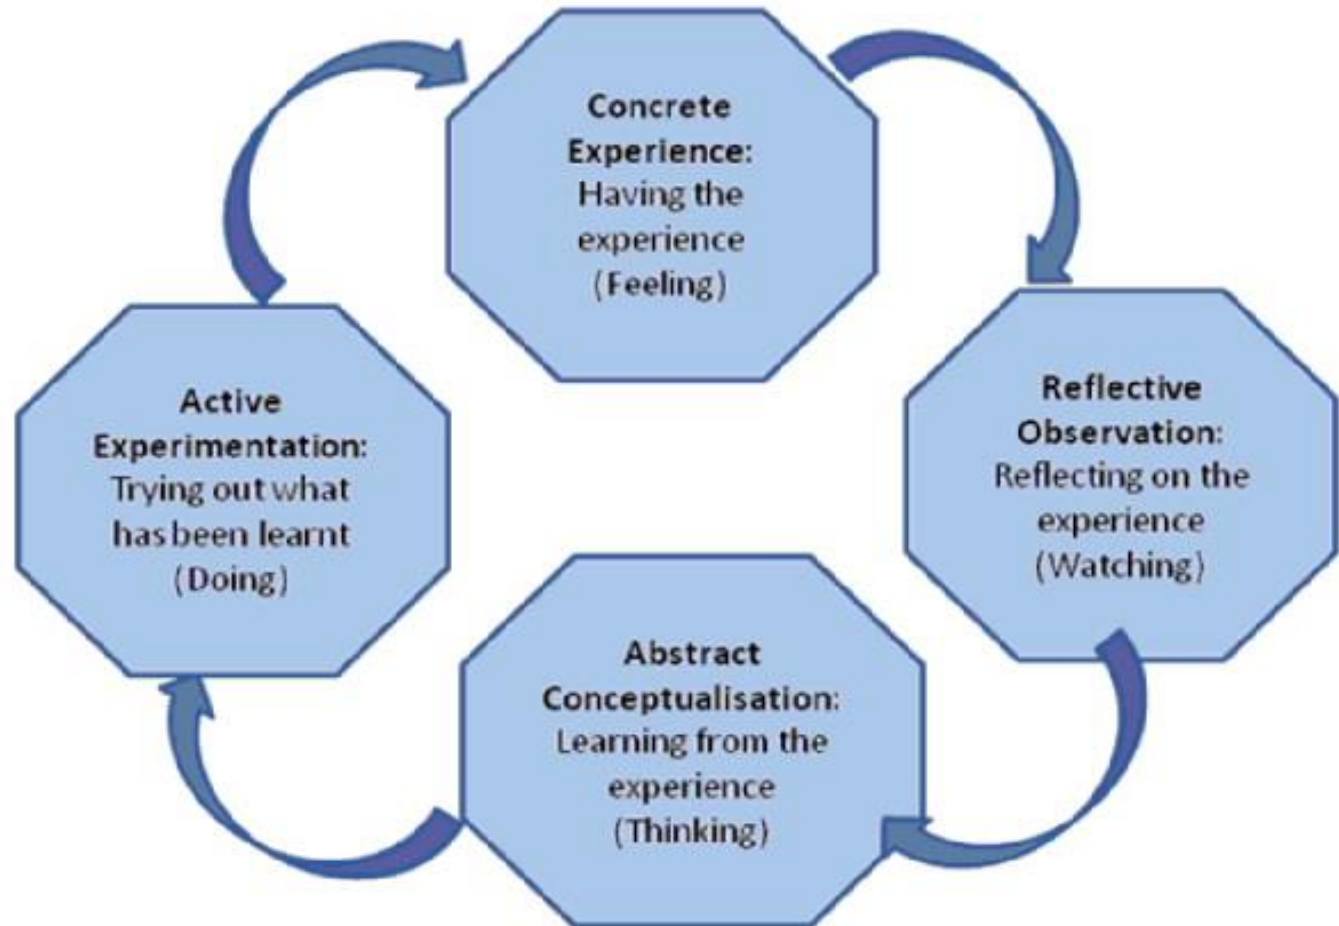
Concrete Experience: Having the experience (Feeling)

Reflective Observation: Reflecting on the experience (Watching)

Abstract Conceptualisation: Learning from the experience (Thinking)

Active Experimentation: Trying out what has been learnt (Doing)